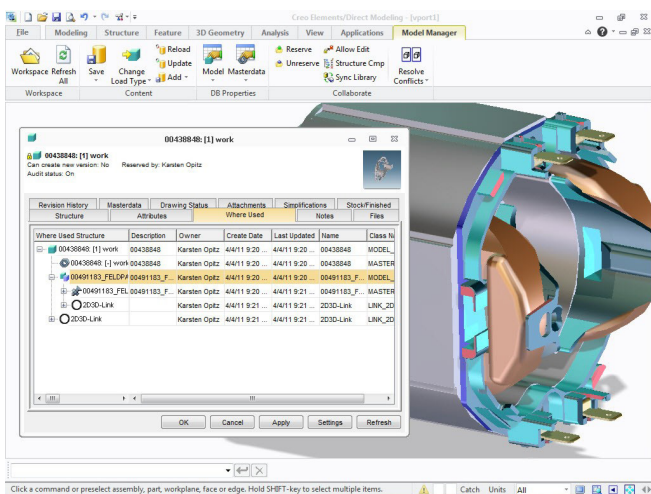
Creo Elements/Direct Modeling - [vport1]

File | Modeling | Structure | Feature | 3D Geometry | Analysis | View | Applications | Model Manager

Workspace | Refresh All | Save | Change Load Type | Reload | Update | Add | Model | Masterdata | Reserve | Unreserve | Allow Edit | Structure Cmp | Sync Library | Resolve Conflicts

Workspace | Content | DB Properties | Collaborate

00438848: [1] work

00438848: [1] work
Can create new version: No Reserved by: Karsten Opitz
Audit status: On

Revision History | Masterdata | Drawing Status | Attachments | Simplifications | Stock/Finished
Structure | Attributes | Where Used | Notes | Files

| Where Used Structure | Description | Owner | Create Date | Last Updated | Name | Class Na |
|---|---|---|---|---|---|---|
| 00438848: [1] work | 00438848 | Karsten Opitz | 4/4/11 9:20 ... | 4/4/11 9:20 ... | 00438848 | MODEL_ |
| 00438848: [-] work | 00438848 | Karsten Opitz | 4/4/11 9:20 ... | 4/4/11 9:20 ... | 00438848 | MASTER |
| 00491183_FELDPA | 00491183_F... | Karsten Opitz | 4/4/11 9:20 ... | 4/4/11 9:20 ... | 00491183_F... | MODEL_ |
| 00491183_FEL | 00491183_F... | Karsten Opitz | 4/4/11 9:20 ... | 4/4/11 9:20 ... | 00491183_F... | MASTER |
| 2D3D-Link | | Karsten Opitz | 4/4/11 9:21 ... | 4/4/11 9:21 ... | 2D3D-Link | LINK_2D |
| 2D3D-Link | | Karsten Opitz | 4/4/11 9:21 ... | 4/4/11 9:21 ... | 2D3D-Link | LINK_2D |

OK | Cancel | Apply | Settings | Refresh

Click a command or preselect assembly, part, workplane, face or edge. Hold SHIFT-key to select multiple items. | Catch | Units | All